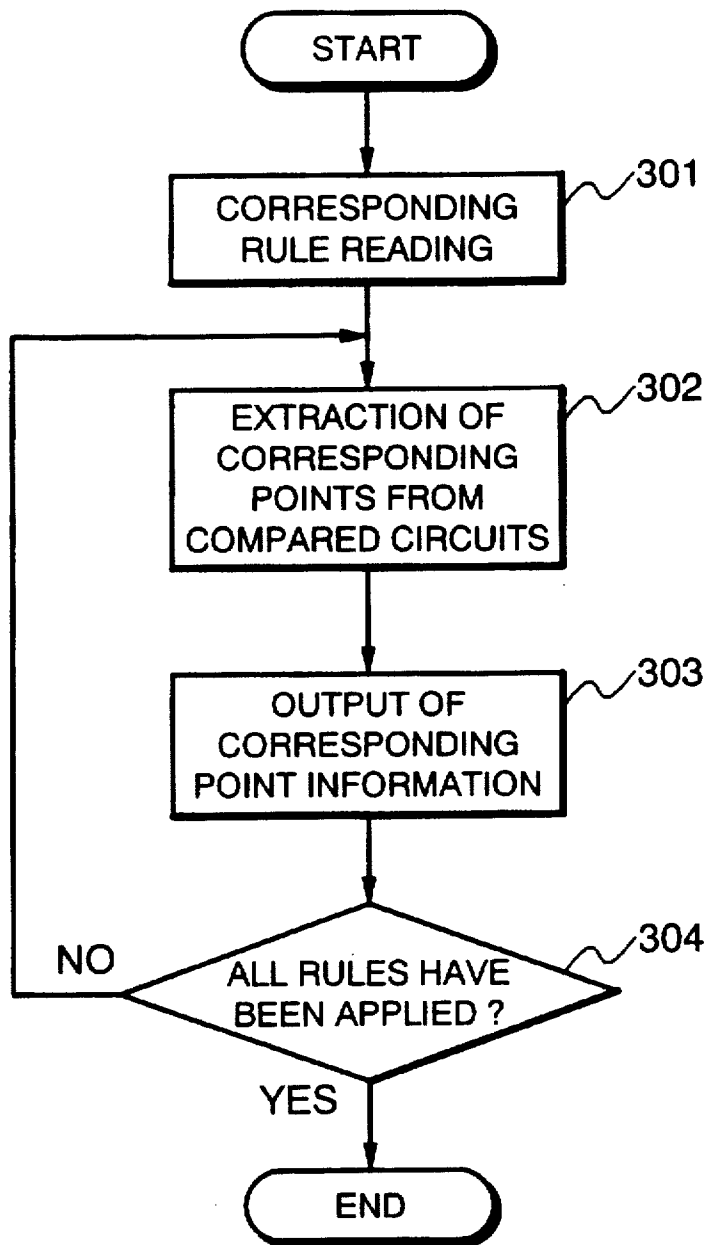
START

CORRESPONDING RULE READING

301

EXTRACTION OF CORRESPONDING POINTS FROM COMPARED CIRCUITS

302

OUTPUT OF CORRESPONDING POINT INFORMATION

303

NO

ALL RULES HAVE BEEN APPLIED ?

304

YES

END